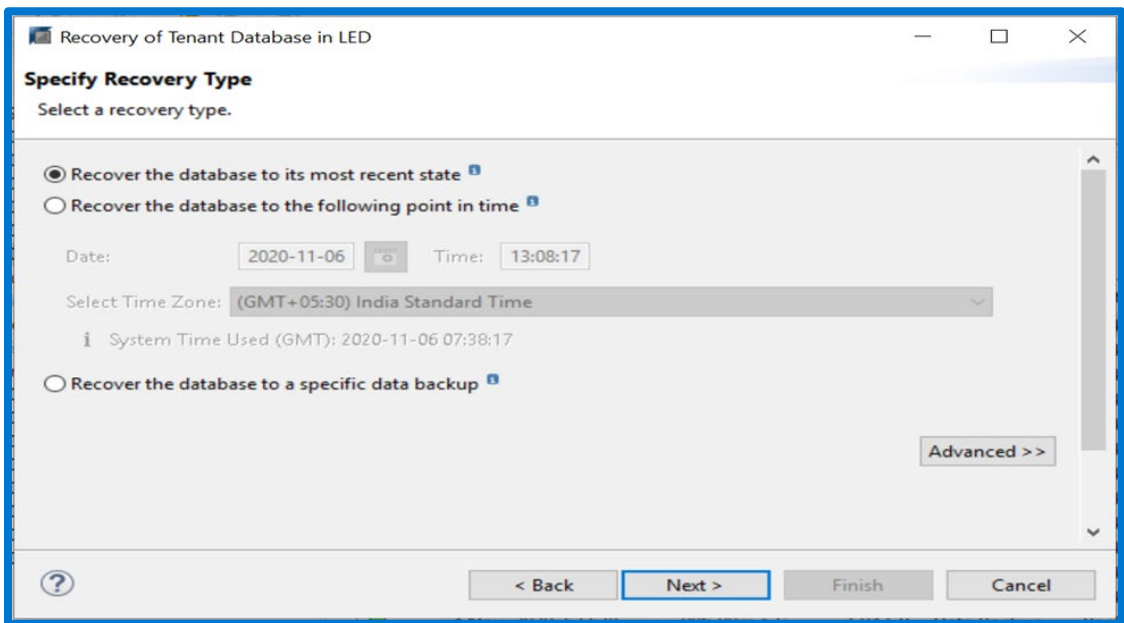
Recovery of Tenant Database in LED

Specify Recovery Type

Select a recovery type.

Recover the database to its most recent state

Recover the database to the following point in time

Date: 2020-11-06 Time: 13:08:17

Select Time Zone: (GMT+05:30) India Standard Time

System Time Used (GMT): 2020-11-06 07:38:17

Recover the database to a specific data backup

Advanced >>

?

< Back

Next >

Finish

Cancel